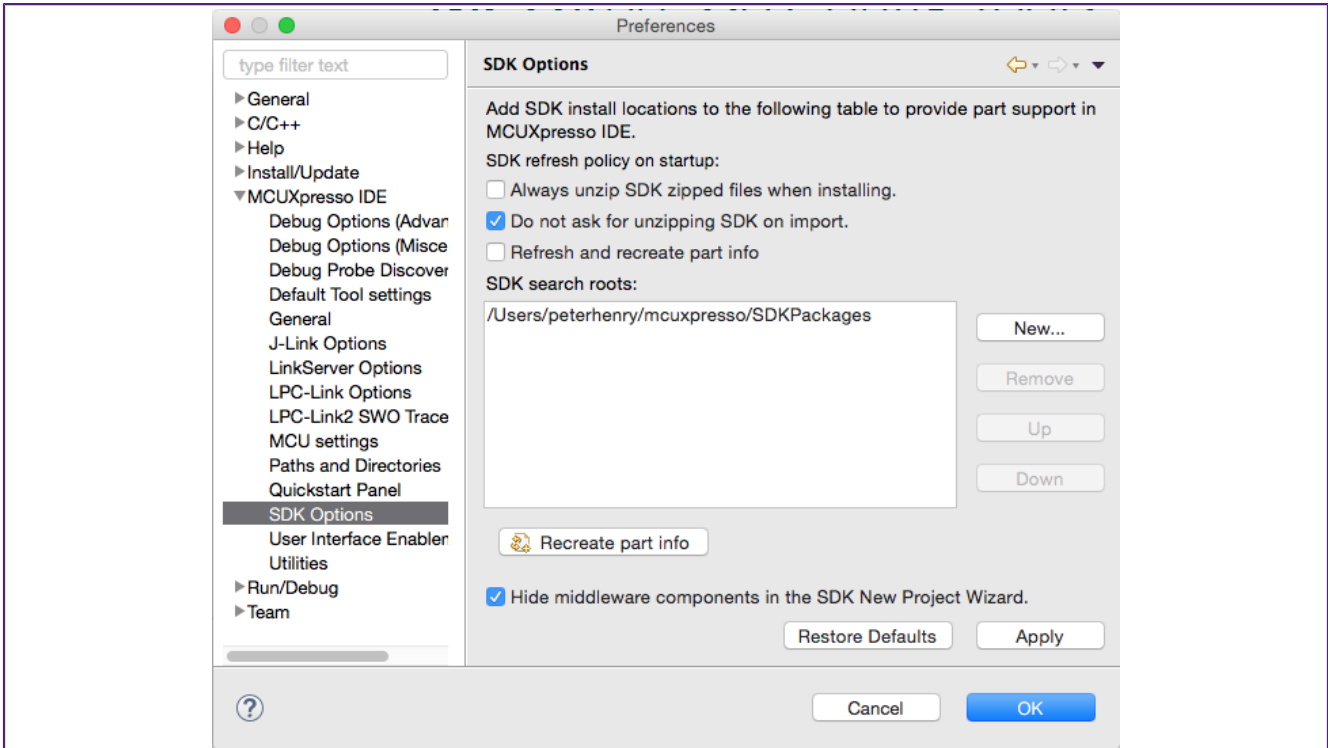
Preferences

type filter text

General
C/C++
Help
Install/Update
MCUXpresso IDE
Debug Options (Advan
Debug Options (Misce
Debug Probe Discover
Default Tool settings
General
J-Link Options
LinkServer Options
LPC-Link Options
LPC-Link2 SWO Trace
MCU settings
Paths and Directories
Quickstart Panel
SDK Options
User Interface Enabler
Utilities
Run/Debug
Team

SDK Options

Add SDK install locations to the following table to provide part support in MCUXpresso IDE.

SDK refresh policy on startup:

Always unzip SDK zipped files when installing.

Do not ask for unzipping SDK on import.

Refresh and recreate part info

SDK search roots:

/Users/peterhenry/mcuxpresso/SDKPackages

New...

Remove

Up

Down

Recreate part info

Hide middleware components in the SDK New Project Wizard.

Restore Defaults

Apply

Cancel

OK